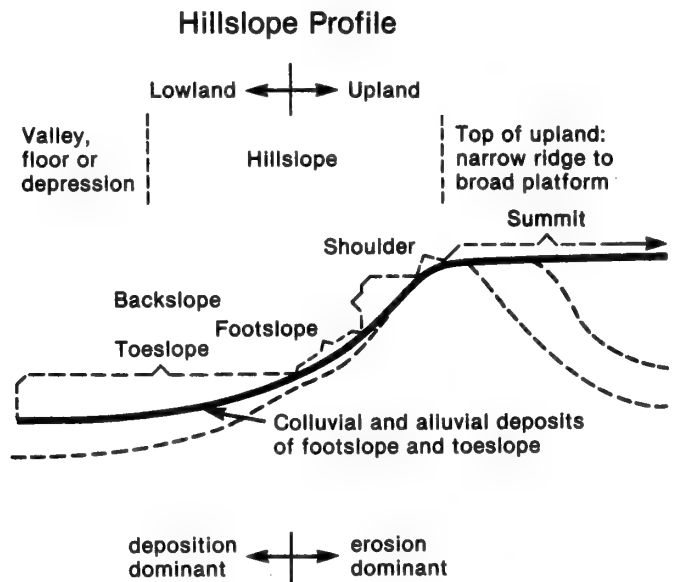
Hillslope Profile

Lowland Upland

Valley, floor or depression

Hillslope

Top of upland: narrow ridge to broad platform

Summit

Shoulder

Backslope

Footslope

Toeslope

Colluvial and alluvial deposits of footslope and toeslope

deposition dominant

erosion dominant